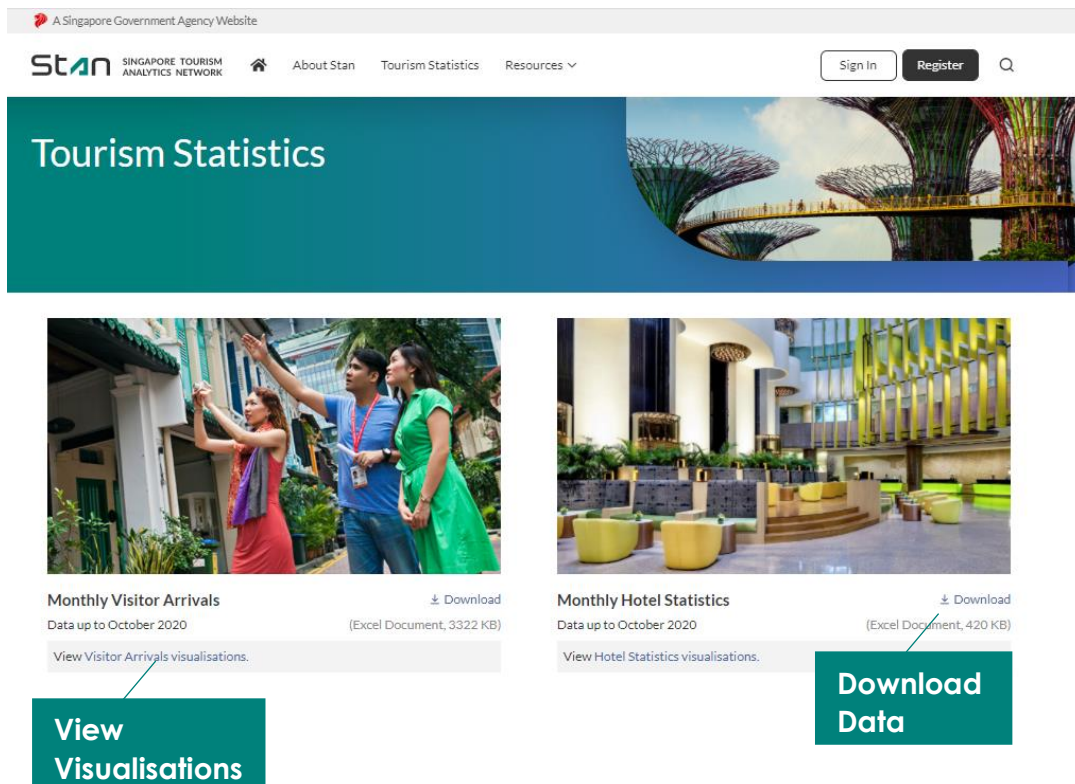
A Singapore Government Agency Website

Stan SINGAPORE TOURISM ANALYTICS NETWORK

About Stan Tourism Statistics Resources

Sign In Register

Tourism Statistics

Monthly Visitor Arrivals
Download
Data up to October 2020
(Excel Document, 3322 KB)
View Visitor Arrivals visualisations.

Monthly Hotel Statistics
Download
Data up to October 2020
(Excel Document, 420 KB)
View Hotel Statistics visualisations.

View Visualisations

Download Data